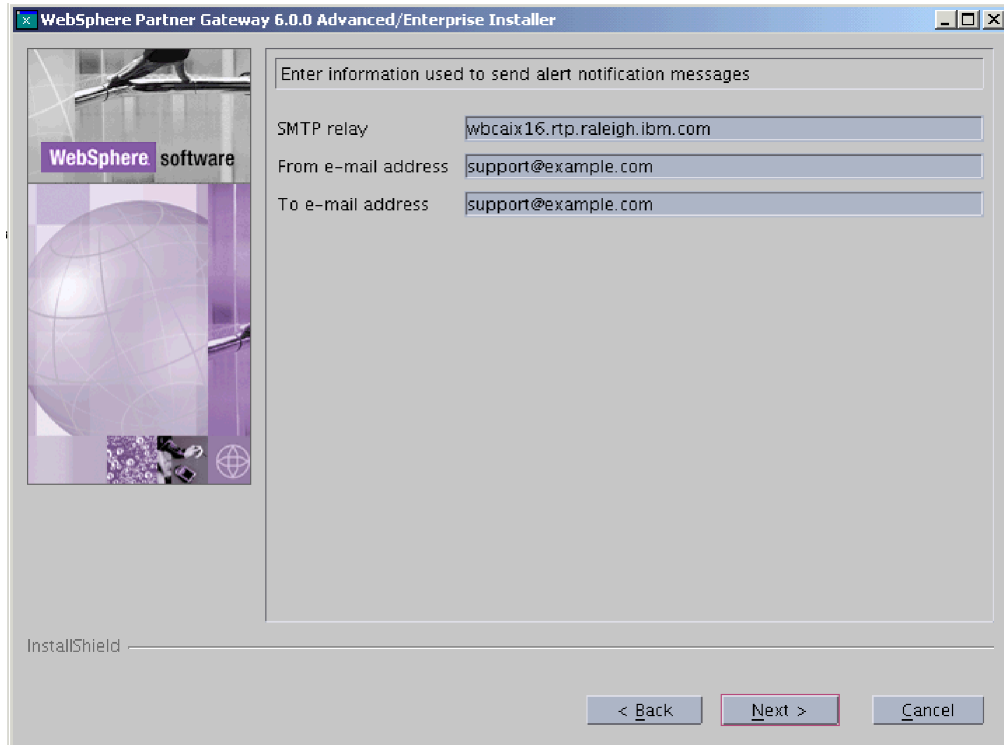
WebSphere Partner Gateway 6.0.0 Advanced/Enterprise Installer

WebSphere. software

Enter information used to send alert notification messages

SMTP relay wbcaix16.rtp.raleigh.ibm.com

From e-mail address support@example.com

To e-mail address support@example.com

InstallShield

< Back Next > Cancel